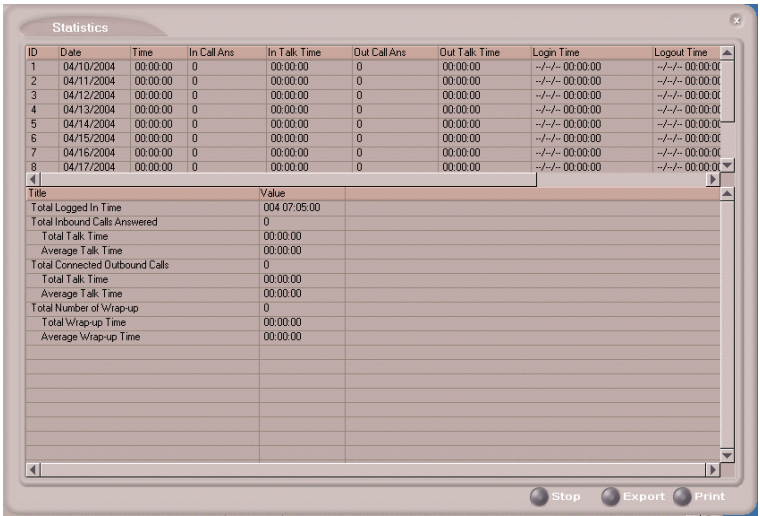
Statistics

| ID | Date | Time | In Call Ans | In Talk Time | Out Call Ans | Out Talk Time | Login Time | Logout Time |
|---|---|---|---|---|---|---|---|---|
| 1 | 04/10/2004 | 00:00:00 | 0 | 00:00:00 | 0 | 00:00:00 | --/--/-- 00:00:00 | --/--/-- 00:00:0 |
| 2 | 04/11/2004 | 00:00:00 | 0 | 00:00:00 | 0 | 00:00:00 | --/--/-- 00:00:00 | --/--/-- 00:00:0 |
| 3 | 04/12/2004 | 00:00:00 | 0 | 00:00:00 | 0 | 00:00:00 | --/--/-- 00:00:00 | --/--/-- 00:00:0 |
| 4 | 04/13/2004 | 00:00:00 | 0 | 00:00:00 | 0 | 00:00:00 | --/--/-- 00:00:00 | --/--/-- 00:00:0 |
| 5 | 04/14/2004 | 00:00:00 | 0 | 00:00:00 | 0 | 00:00:00 | --/--/-- 00:00:00 | --/--/-- 00:00:0 |
| 6 | 04/15/2004 | 00:00:00 | 0 | 00:00:00 | 0 | 00:00:00 | --/--/-- 00:00:00 | --/--/-- 00:00:0 |
| 7 | 04/16/2004 | 00:00:00 | 0 | 00:00:00 | 0 | 00:00:00 | --/--/-- 00:00:00 | --/--/-- 00:00:0 |
| 8 | 04/17/2004 | 00:00:00 | 0 | 00:00:00 | 0 | 00:00:00 | --/--/-- 00:00:00 | --/--/-- 00:00:0 |

| Title | Value |
|---|---|
| Total Logged In Time | 004 07:05:00 |
| Total Inbound Calls Answered | 0 |
| Total Talk Time | 00:00:00 |
| Average Talk Time | 00:00:00 |
| Total Connected Outbound Calls | 0 |
| Total Talk Time | 00:00:00 |
| Average Talk Time | 00:00:00 |
| Total Number of Wrap-up | 0 |
| Total Wrap-up Time | 00:00:00 |
| Average Wrap-up Time | 00:00:00 |

Stop Export Print